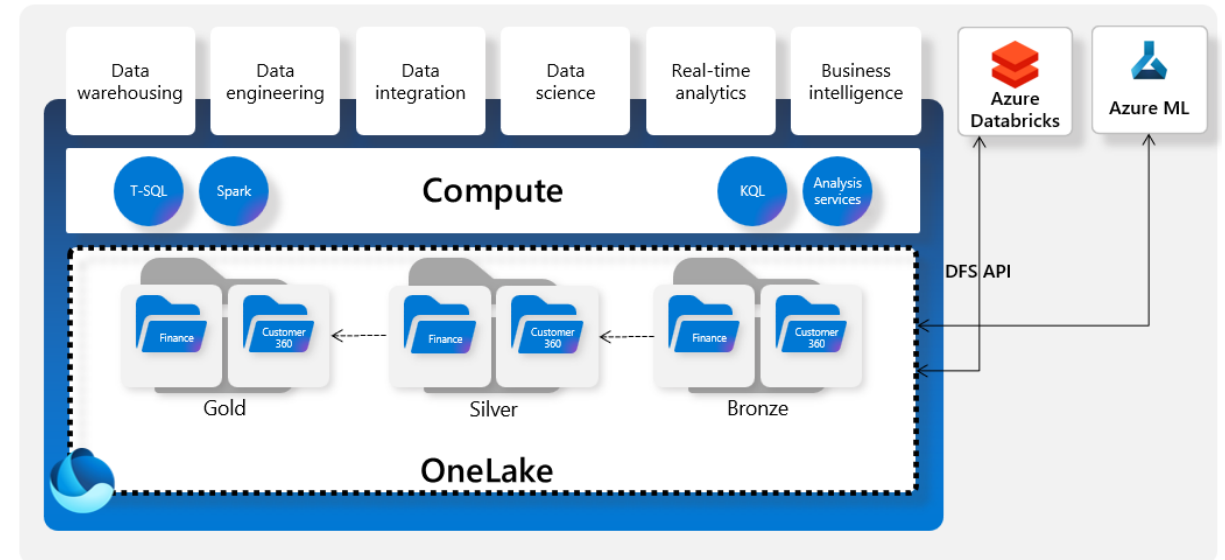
Data warehousing

Data engineering

Data integration

Data science

Real-time analytics

Business intelligence

Azure Databricks

Azure ML

T-SQL

Spark

Compute

KQL

Analysis services

DFS API

Finance

Customer 360

Finance

Customer 360

Finance

Customer 360

Gold

Silver

Bronze

OneLake